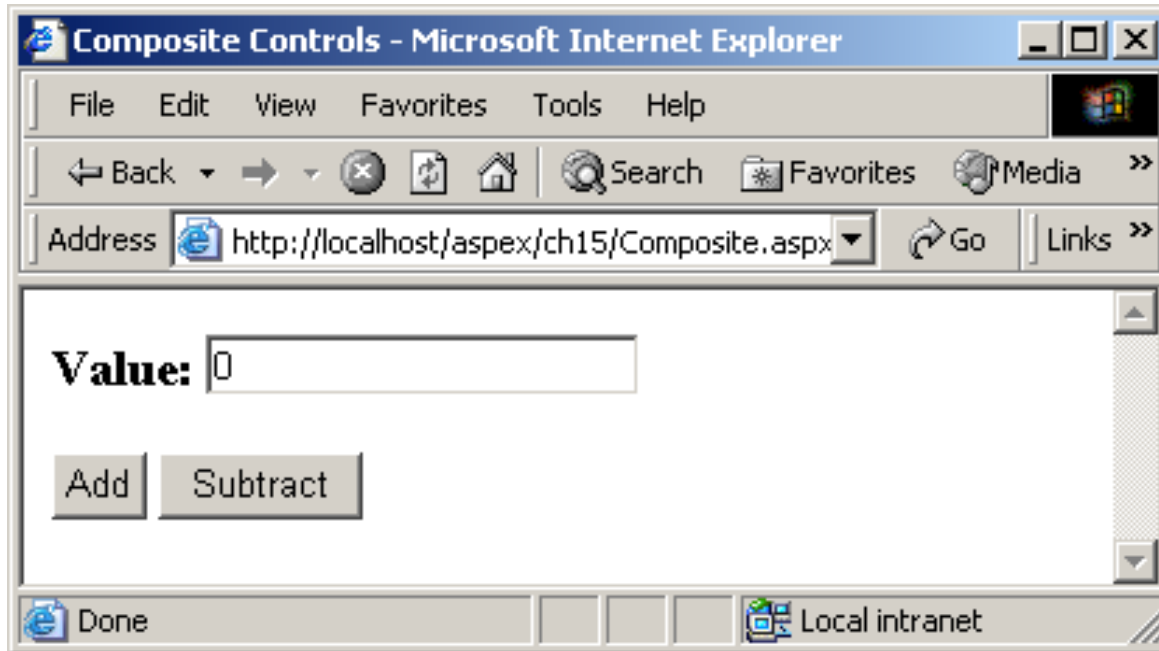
Composite Controls - Microsoft Internet Explorer

File Edit View Favorites Tools Help

Back Search Favorites Media »

Address http://localhost/aspex/ch15/Composite.aspx Go Links »

**Value:** 0

Add Subtract

Done Local intranet